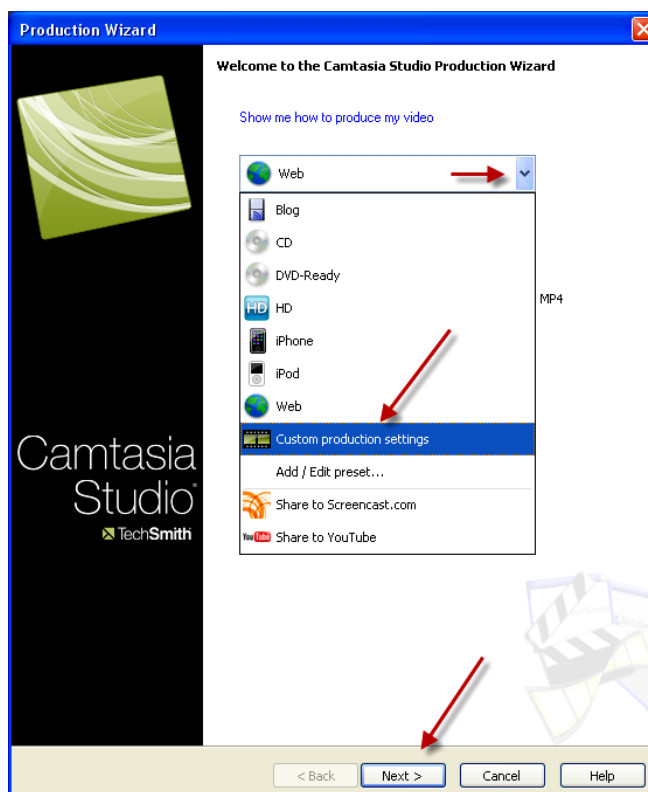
Production Wizard

Welcome to the Camtasia Studio Production Wizard

Show me how to produce my video

Web

Blog
CD
DVD-Ready
HD HD
iPhone
iPod
Web
Custom production settings
Add / Edit preset...
Share to Screencast.com
You Tube Share to YouTube

MP4

Camtasia Studio®
TechSmith

< Back
Next >
Cancel
Help